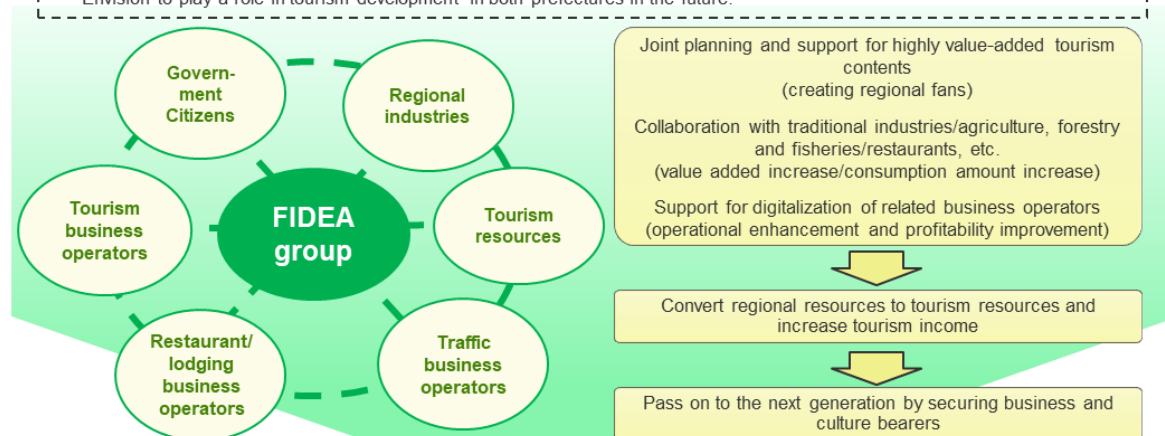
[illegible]

Govern-ment Citizens

Regional industries

Tourism business operators

FIDEA group

Tourism resources

Restaurant/ lodging business operators

Traffic business operators

Joint planning and support for highly value-added tourism contents
(creating regional fans)

Collaboration with traditional industries/agriculture, forestry and fisheries/restaurants, etc.
(value added increase/consumption amount increase)

Support for digitalization of related business operators
(operational enhancement and profitability improvement)

Convert regional resources to tourism resources and increase tourism income

Pass on to the next generation by securing business and culture bearers